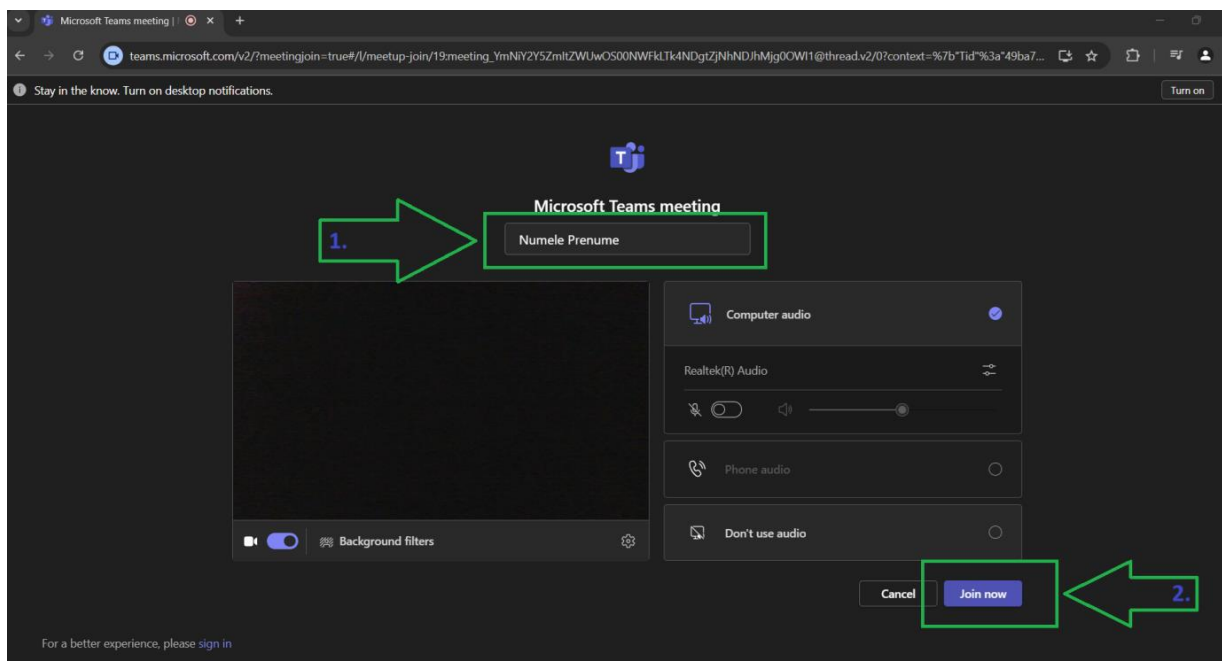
Microsoft Teams meeting |

teams.microsoft.com/v2/?meetingjoin=true#/l/meetup-join/19:meeting_YmNiY2Y5ZmItZWUwOS00NWFkLTk4NDgtZjNhNDJhMjg0OWI1@thread.v2/0?context=%7b"Tid"%3a"49ba7...

Stay in the know. Turn on desktop notifications.

Turn on

Microsoft Teams meeting

1.

Numele Prenume

Computer audio

Realtek(R) Audio

Phone audio

Don't use audio

Background filters

Cancel

Join now

2.

For a better experience, please sign in